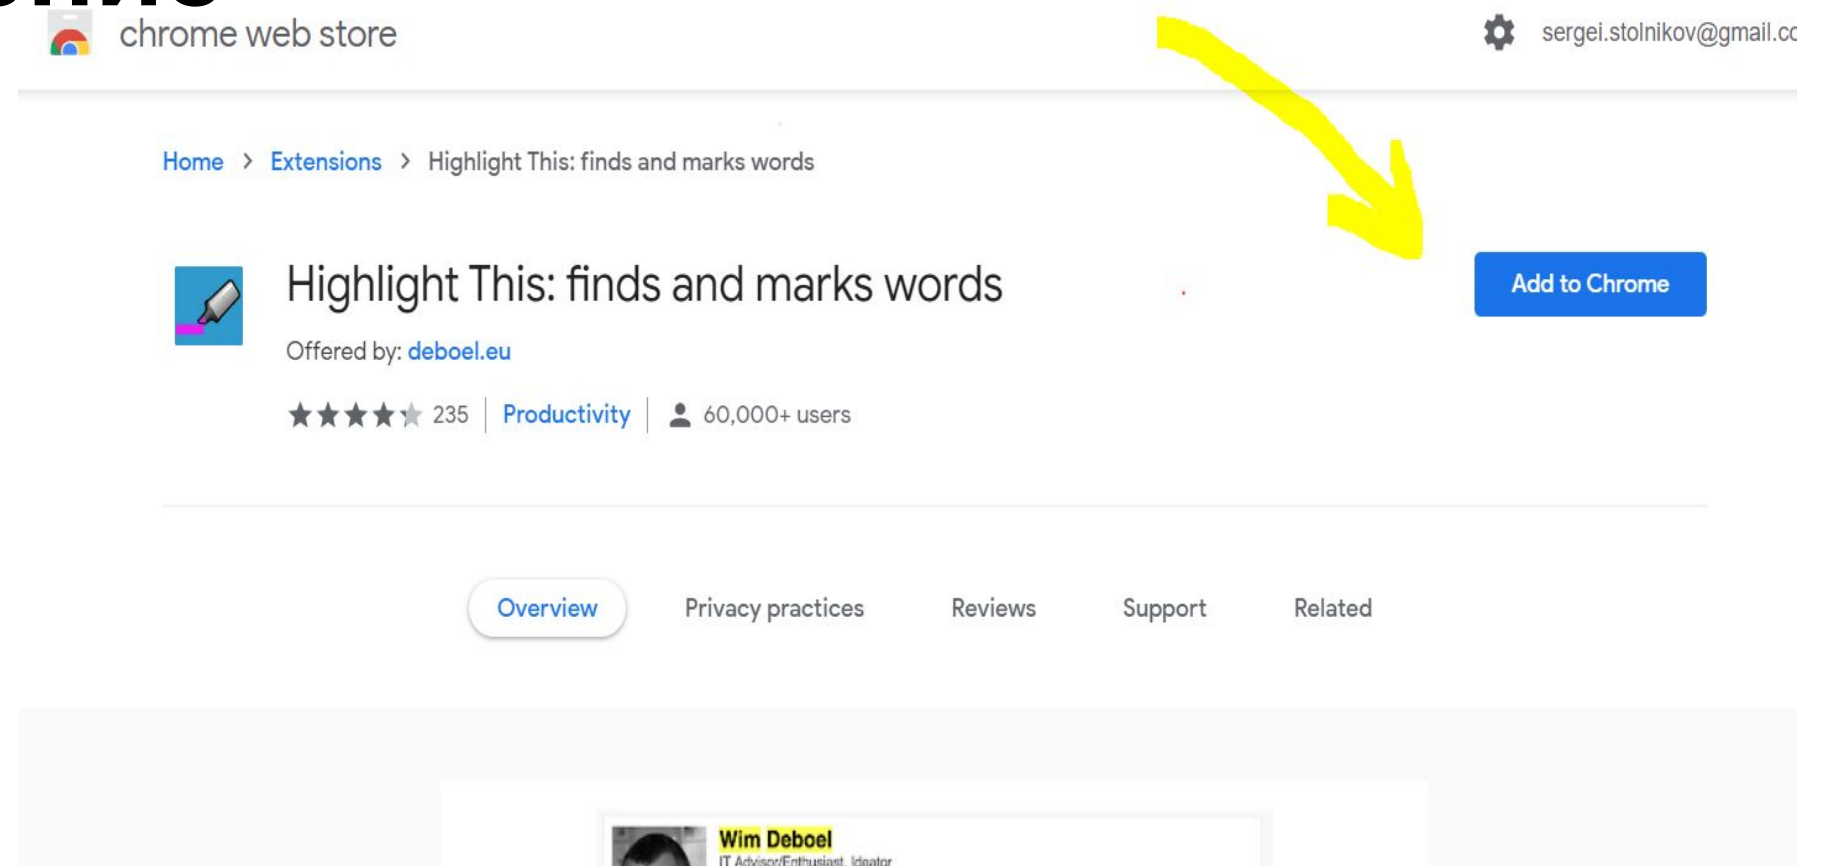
chrome web store

sergei.stolnikov@gmail.cc

Home > Extensions > Highlight This: finds and marks words

Highlight This: finds and marks words

Offered by: deboel.eu

235 | Productivity | 60,000+ users

Add to Chrome

Overview Privacy practices Reviews Support Related

Wim Deboel
IT Advisor/Enthusiast, Ideator